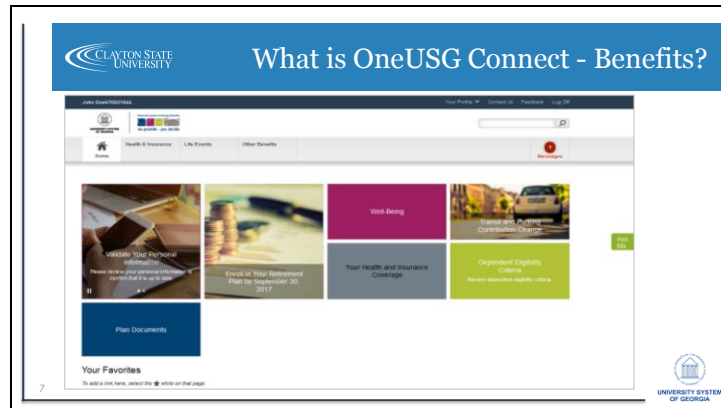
CLAYTON STATE UNIVERSITY

What is OneUSG Connect - Benefits?

John Doe0700010dd

Your Profile ▼ Contact Us Feedback Log Off

Home

Health & Insurance

Life Events

Other Benefits

Messages

Validate Your Personal Information

Please review your personal information to confirm that it is up to date.

Enroll in Your Retirement Plan by September 30, 2017

Well-Being

Your Health and Insurance Coverage

Transit and Parking Contribution Change

Dependent Eligibility Criteria

You are dependent eligibility criteria

Ask Me

Plan Documents

Your Favorites

To add a link here, select the ★ while on that page.

7

UNIVERSITY SYSTEM OF GEORGIA